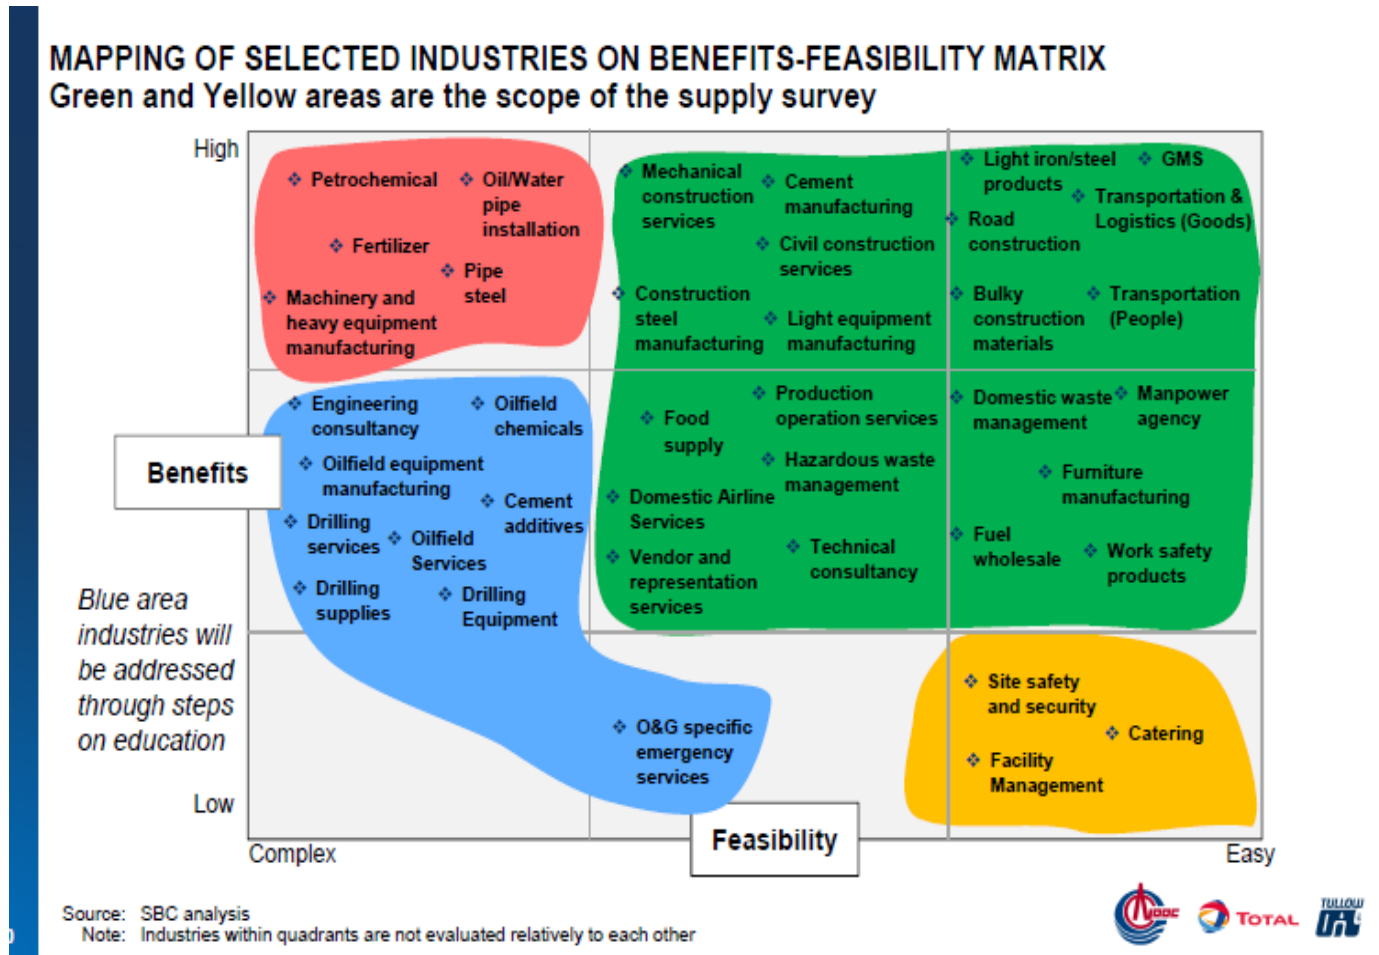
MAPPING OF SELECTED INDUSTRIES ON BENEFITS-FEASIBILITY MATRIX
Green and Yellow areas are the scope of the supply survey

High

Benefits

Low

Blue area industries will be addressed through steps on education

❖ Petrochemical
❖ Oil/Water pipe installation
❖ Fertilizer
❖ Pipe steel
❖ Machinery and heavy equipment manufacturing

❖ Mechanical construction services
❖ Cement manufacturing
❖ Civil construction services
❖ Construction steel manufacturing
❖ Light equipment manufacturing

❖ Light iron/steel products
❖ GMS
❖ Transportation & Logistics (Goods)
❖ Road construction
❖ Bulky construction materials
❖ Transportation (People)

❖ Engineering consultancy
❖ Oilfield chemicals
❖ Oilfield equipment manufacturing
❖ Cement additives
❖ Drilling services
❖ Oilfield Services
❖ Drilling supplies
❖ Drilling Equipment

❖ Food supply
❖ Production operation services
❖ Hazardous waste management
❖ Domestic Airline Services
❖ Vendor and representation services
❖ Technical consultancy

❖ Domestic waste management
❖ Manpower agency
❖ Furniture manufacturing
❖ Fuel wholesale
❖ Work safety products

❖ O&G specific emergency services

❖ Site safety and security
❖ Catering
❖ Facility Management

Complex
Feasibility
Easy

Source: SBC analysis
Note: Industries within quadrants are not evaluated relatively to each other

CNOOC TOTAL TULLOW